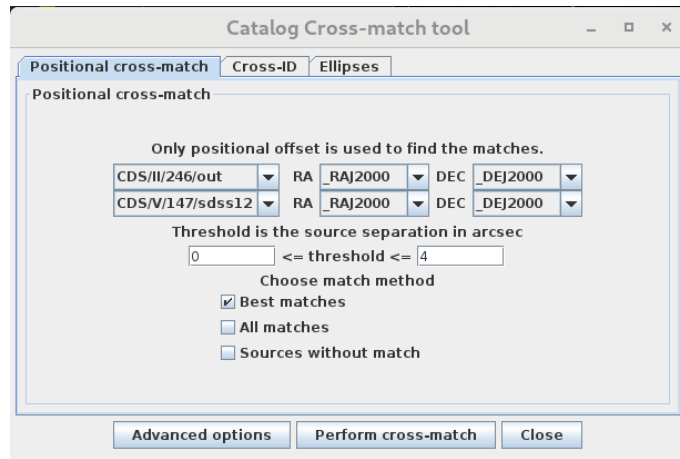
Catalog Cross-match tool

Positional cross-match | Cross-ID | Ellipses

Positional cross-match

Only positional offset is used to find the matches.

CDS/II/246/out RA _RAJ2000 DEC _DEJ2000

CDS/V/147/sdss12 RA _RAJ2000 DEC _DEJ2000

Threshold is the source separation in arcsec

0 <= threshold <= 4

Choose match method

Best matches

All matches

Sources without match

Advanced options | Perform cross-match | Close